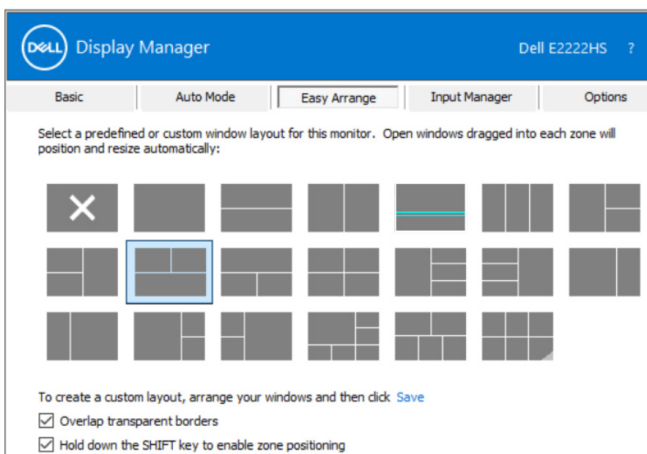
DELL Display Manager

Dell E2222HS ?

Basic | Auto Mode | Easy Arrange | Input Manager | Options

Select a predefined or custom window layout for this monitor. Open windows dragged into each zone will position and resize automatically:

To create a custom layout, arrange your windows and then click Save

Overlap transparent borders

Hold down the SHIFT key to enable zone positioning